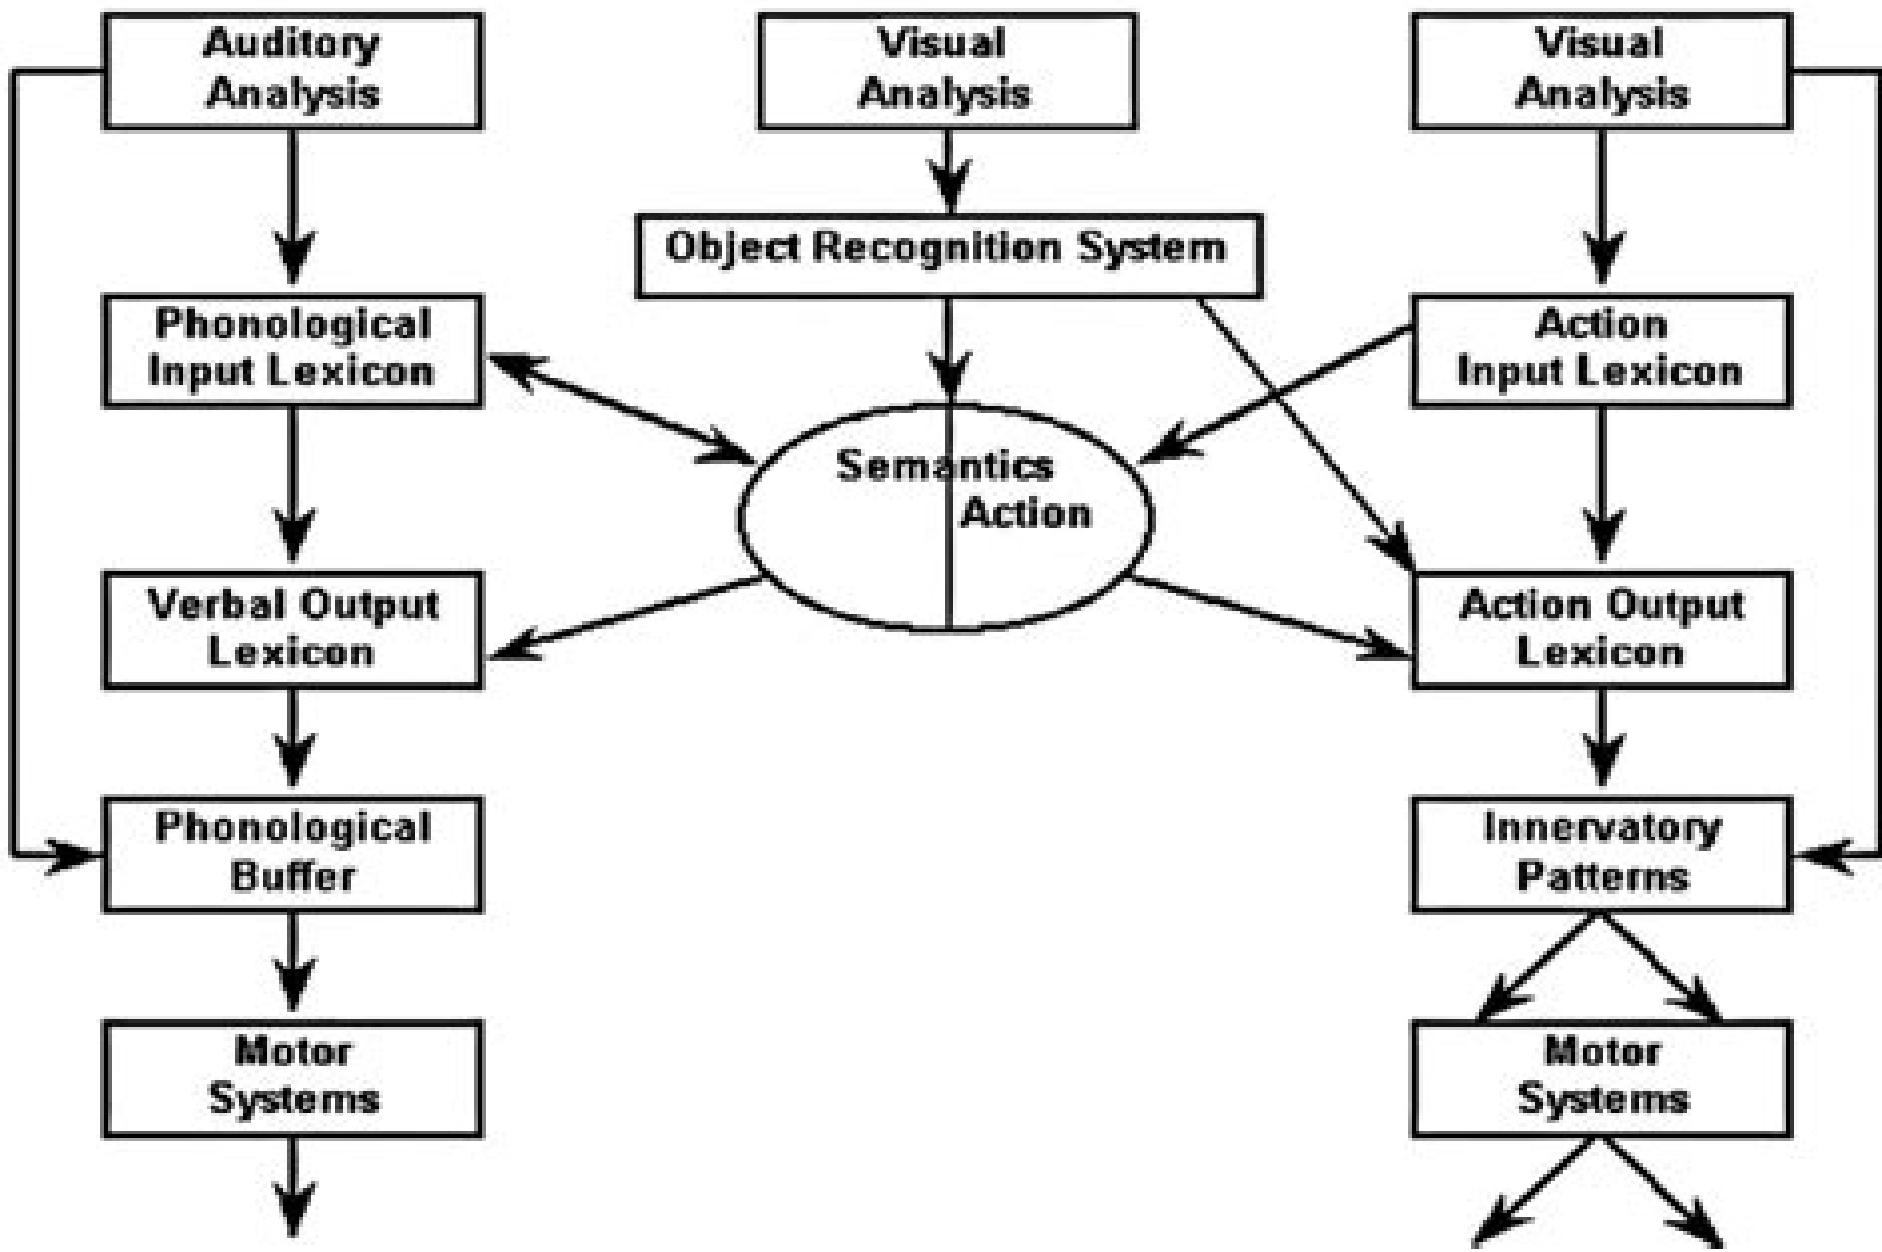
Auditory Analysis

Visual Analysis

Visual Analysis

Object Recognition System

Phonological Input Lexicon

Action Input Lexicon

Semantics

Action

Verbal Output Lexicon

Action Output Lexicon

Phonological Buffer

Innervatory Patterns

Motor Systems

Motor Systems